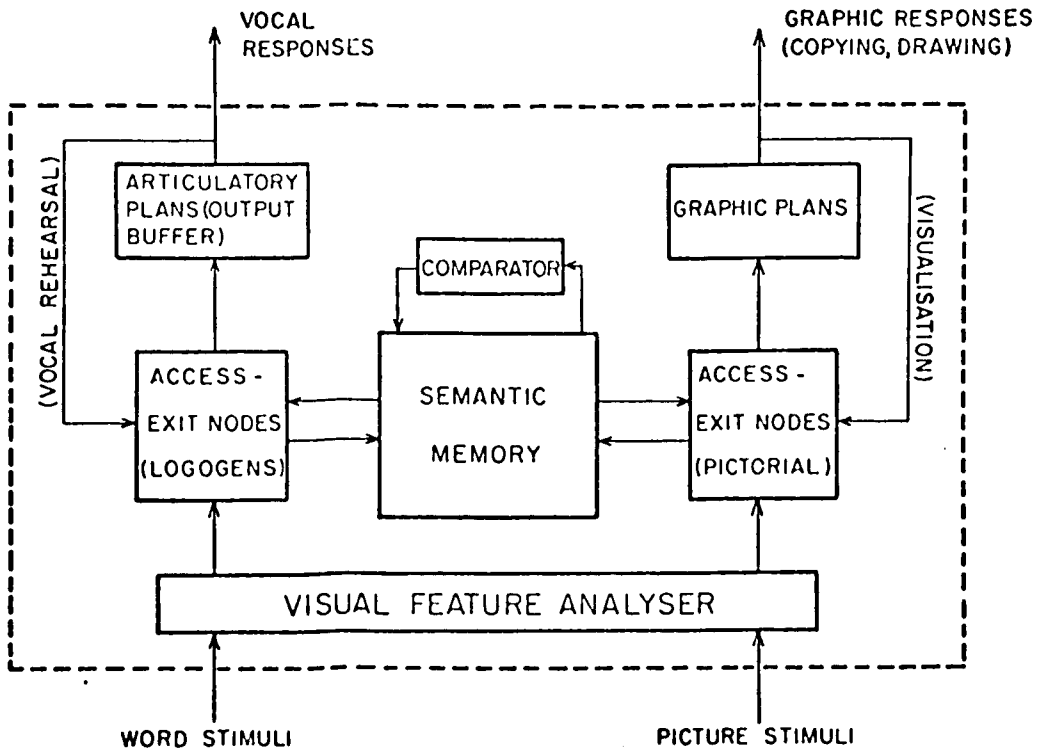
VOCAL RESPONSES

GRAPHIC RESPONSES (COPYING, DRAWING)

(VOCAL REHEARSAL)

ARTICULATORY PLANS (OUTPUT BUFFER)

GRAPHIC PLANS

(VISUALISATION)

COMPARATOR

ACCESS - EXIT NODES (LOGOGENS)

SEMANTIC MEMORY

ACCESS - EXIT NODES (PICTORIAL)

VISUAL FEATURE ANALYSER

WORD STIMULI

PICTURE STIMULI